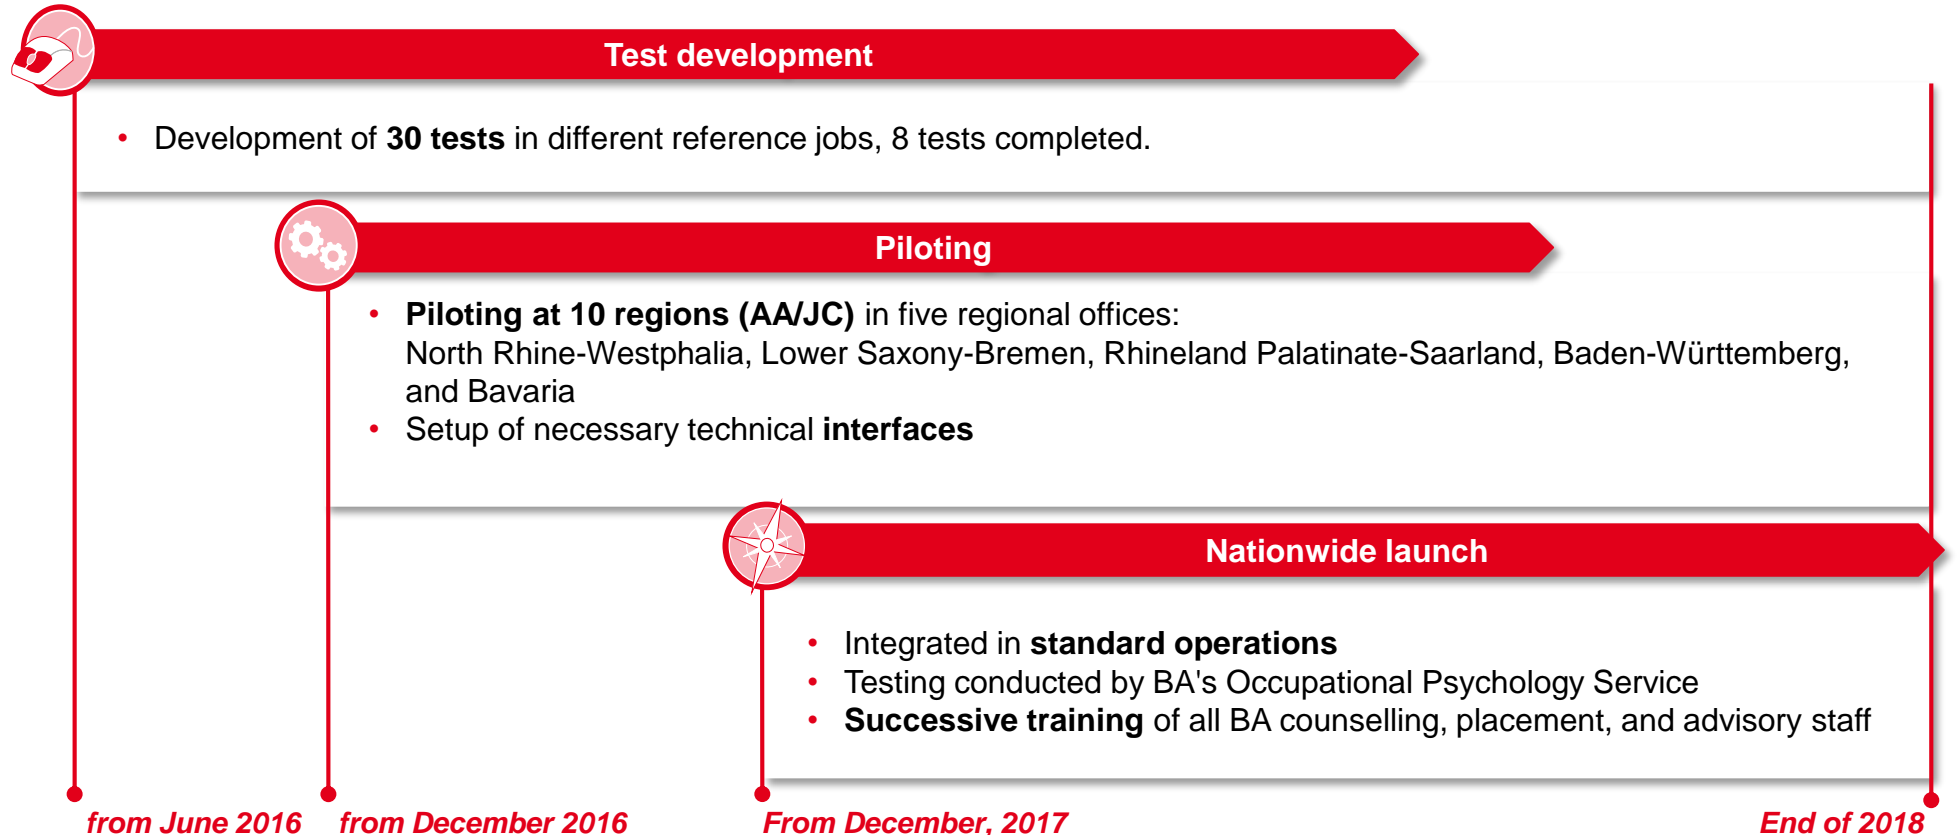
Test development

• Development of **30 tests** in different reference jobs, 8 tests completed.

Piloting

• **Piloting at 10 regions (AA/JC)** in five regional offices: North Rhine-Westphalia, Lower Saxony-Bremen, Rhineland Palatinate-Saarland, Baden-Württemberg, and Bavaria
• Setup of necessary technical **interfaces**

Nationwide launch

• Integrated in **standard operations**
• Testing conducted by BA's Occupational Psychology Service
• **Successive training** of all BA counselling, placement, and advisory staff

from June 2016 from December 2016 From December, 2017 End of 2018